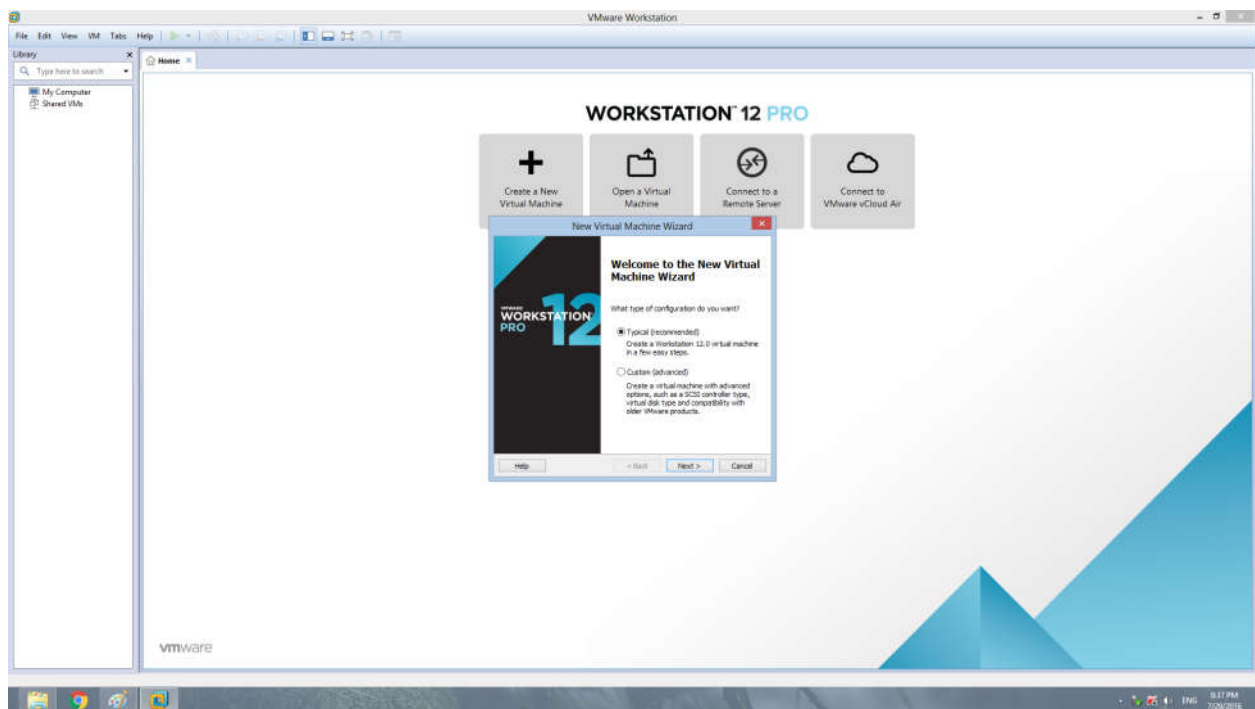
VMware Workstation

File Edit View VM Tabs Help

Library

Type here to search

My Computer
Shared VMs

Home

WORKSTATION 12 PRO

Create a New Virtual Machine

Open a Virtual Machine

Connect to a Remote Server

Connect to VMware vCloud Air

New Virtual Machine Wizard

VMWARE WORKSTATION PRO 12

Welcome to the New Virtual Machine Wizard

What type of configuration do you want?

Typical (recommended)

Create a Workstation 12.0 virtual machine in a few easy steps.

Custom (advanced)

Create a virtual machine with advanced options, such as a SCSI controller type, virtual disk type and compatibility with older VMware products.

Help

< Back

Next >

Cancel

vmware

ENG 8:17 PM 7/29/2016